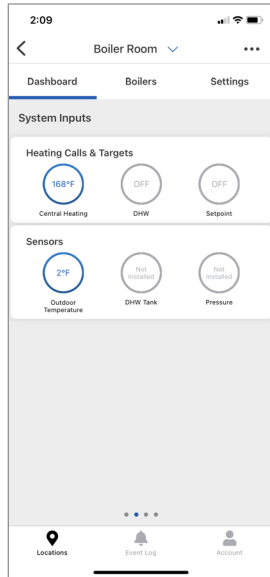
2:09

Boiler Room

Dashboard
Boilers
Settings

System Inputs

Heating Calls & Targets

168°F
Central Heating

OFF
DHW

OFF
Setpoint

Sensors

2°F
Outdoor Temperature

Not Installed
DHW Tank

Not Installed
Pressure

Locations
Event Log
Account